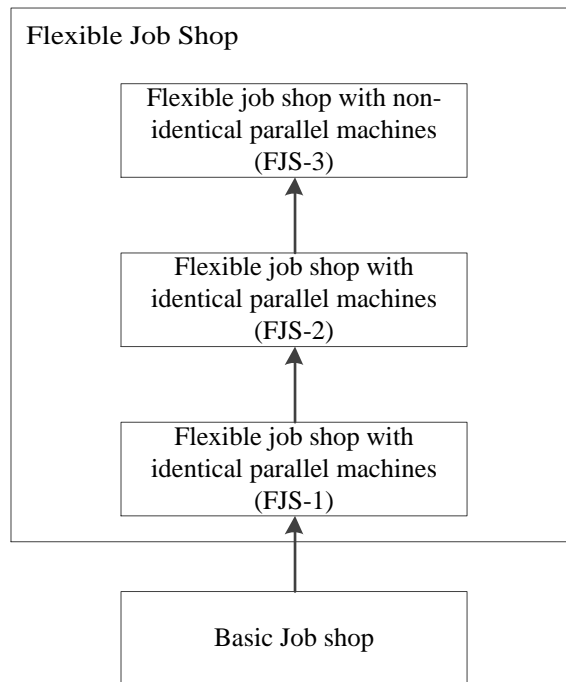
Flexible Job Shop

Flexible job shop with non-identical parallel machines (FJS-3)

Flexible job shop with identical parallel machines (FJS-2)

Flexible job shop with identical parallel machines (FJS-1)

Basic Job shop